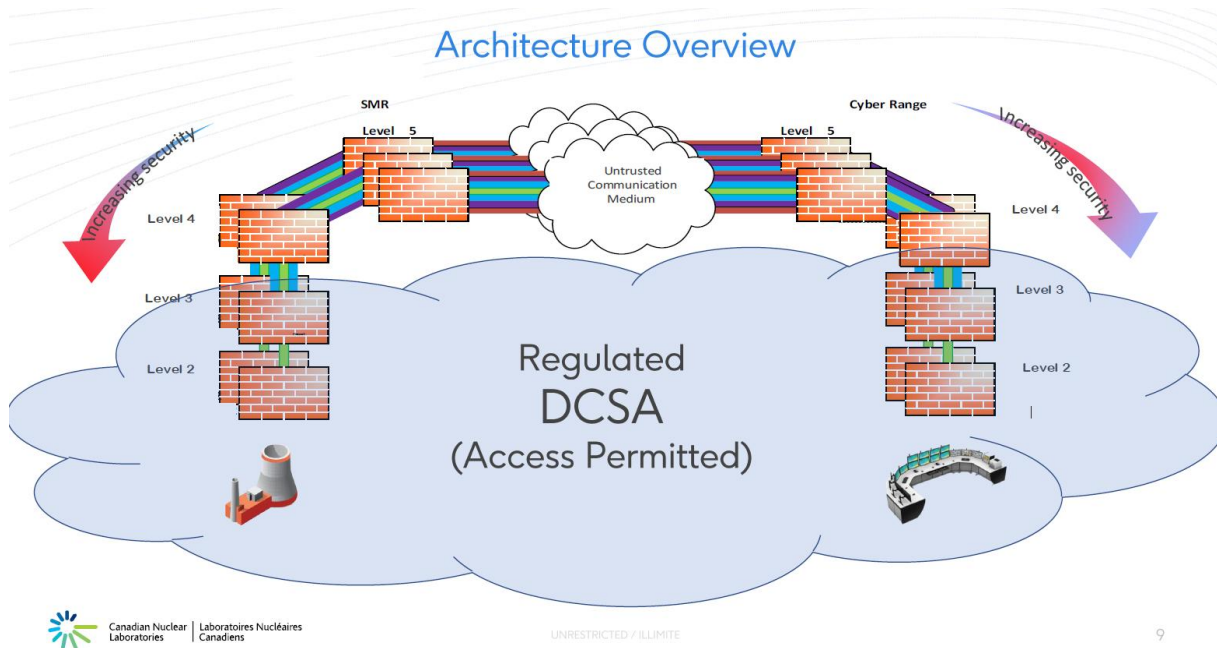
Architecture Overview

SMR

Cyber Range

Increasing security

Increasing security

Level 5

Level 5

Untrusted Communication Medium

Level 4

Level 4

Level 3

Level 3

Level 2

Level 2

Regulated
DCSA
(Access Permitted)

Canadian Nuclear Laboratories | Laboratoires Nucléaires Canadiens

UNRESTRICTED / ILLIMITÉ

9